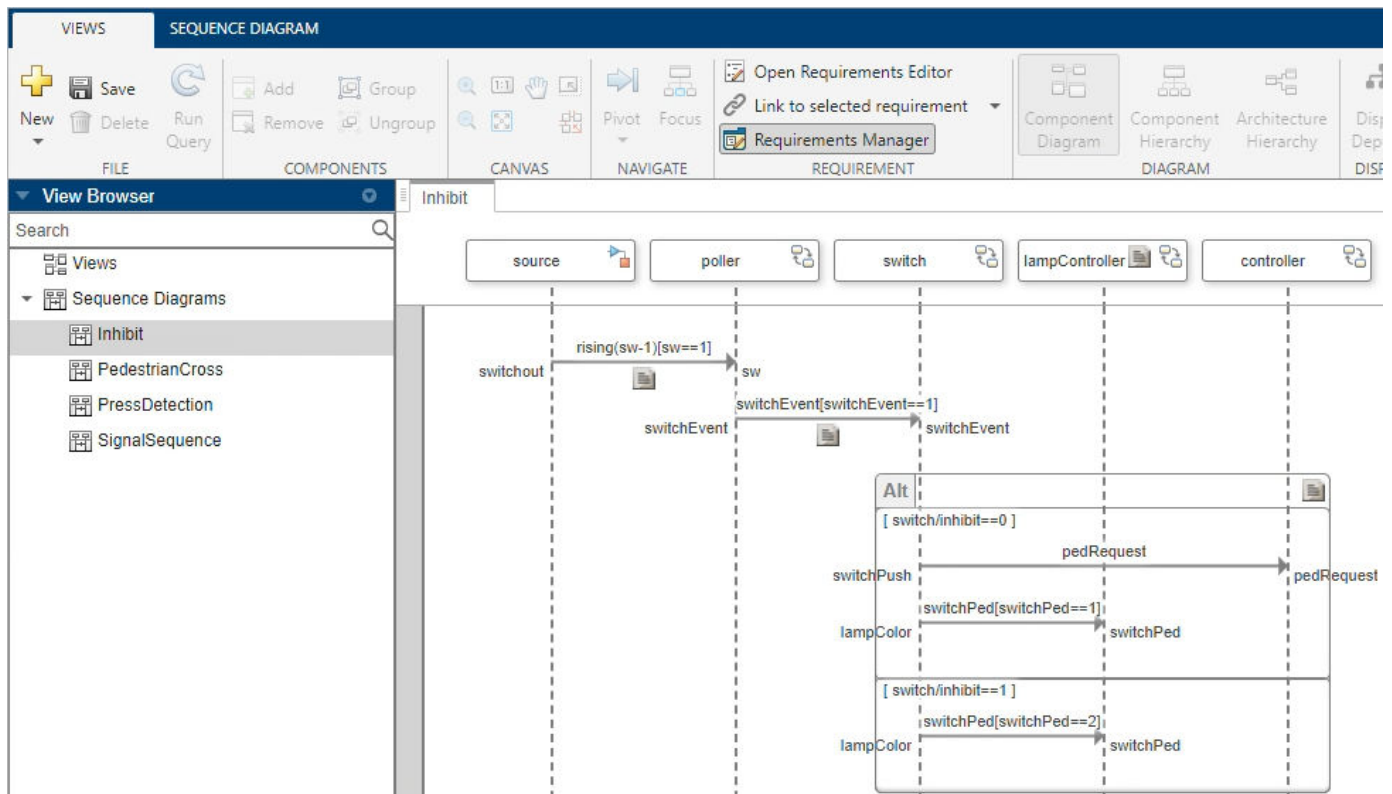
VIEWS SEQUENCE DIAGRAM

New Save Delete Run Query
FILE

Add Remove Group Ungroup
COMPONENTS

CANVAS

Pivot Focus
NAVIGATE

Open Requirements Editor
Link to selected requirement
Requirements Manager
REQUIREMENT

Component Diagram Component Hierarchy Architecture Hierarchy
DIAGRAM

Disp Dep
DISP

View Browser
Search
Views
Sequence Diagrams
Inhibit
PedestrianCross
PressDetection
SignalSequence

Inhibit

source poller switch lampController controller

rising(sw-1)[sw==1]
switchout sw
switchEvent[switchEvent==1]
switchEvent switchEvent

Alt
[ switch/inhibit==0 ]
pedRequest
switchPush pedRequest
switchPed[switchPed==1]
lampColor switchPed
[ switch/inhibit==1 ]
switchPed[switchPed==2]
lampColor switchPed